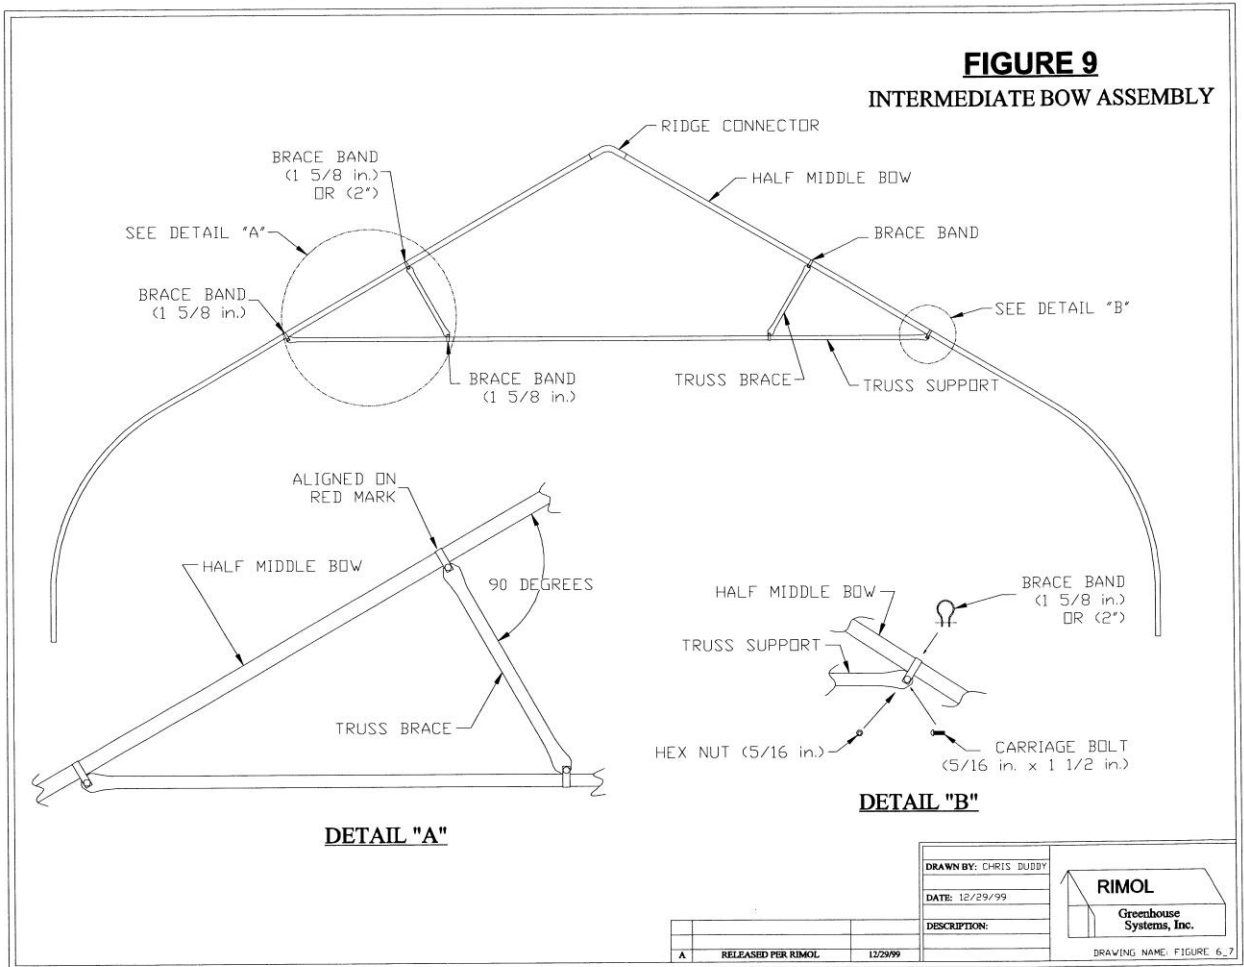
FIGURE 9
INTERMEDIATE BOW ASSEMBLY

RIDGE CONNECTOR

BRACE BAND
(1 5/8 in.)
OR (2")

HALF MIDDLE BOW

SEE DETAIL "A"

BRACE BAND

BRACE BAND
(1 5/8 in.)

SEE DETAIL "B"

BRACE BAND
(1 5/8 in.)

TRUSS BRACE

TRUSS SUPPORT

ALIGNED ON
RED MARK

HALF MIDDLE BOW

90 DEGREES

TRUSS BRACE

DETAIL "A"

HALF MIDDLE BOW

BRACE BAND
(1 5/8 in.)
OR (2")

TRUSS SUPPORT

HEX NUT (5/16 in.)

CARRIAGE BOLT
(5/16 in. x 1 1/2 in.)

DETAIL "B"

DRAWN BY: CHRIS DUDDY
DATE: 12/29/99
DESCRIPTION:

RIMOL
Greenhouse
Systems, Inc.

DRAWING NAME: FIGURE 6_7

| A | RELEASED PER RIMOL | 12/29/99 |